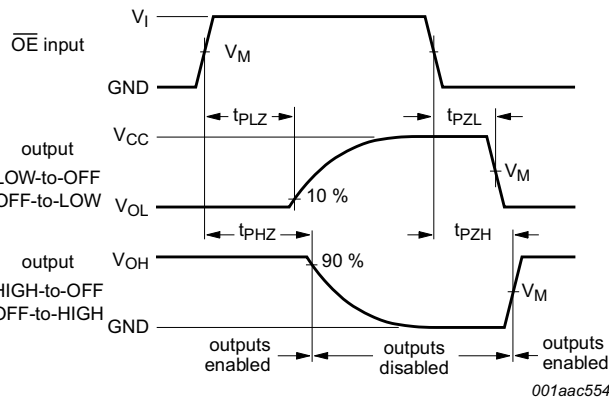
$\overline{OE}$ input

$V_I$

$V_M$

GND

$t_{PLZ}$

$t_{PZL}$

output LOW-to-OFF OFF-to-LOW

$V_{CC}$

$V_M$

$V_{OL}$

10 %

$t_{PHZ}$

$t_{PZH}$

output HIGH-to-OFF OFF-to-HIGH

$V_{OH}$

90 %

$V_M$

GND

outputs enabled

outputs disabled

outputs enabled

001aac554